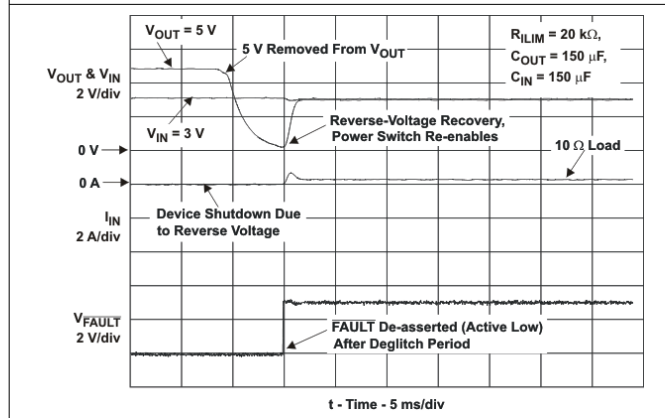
$V_{OUT}$ = 5 V

5 V Removed From $V_{OUT}$

$R_{ILIM}$ = 20 kΩ,
$C_{OUT}$ = 150 μF,
$C_{IN}$ = 150 μF

$V_{OUT}$ & $V_{IN}$
2 V/div

$V_{IN}$ = 3 V

Reverse-Voltage Recovery, Power Switch Re-enables

0 V

10 Ω Load

0 A

$I_{IN}$
2 A/div

Device Shutdown Due to Reverse Voltage

$V_{\overline{FAULT}}$
2 V/div

$\overline{FAULT}$ De-asserted (Active Low) After Deglitch Period

t - Time - 5 ms/div